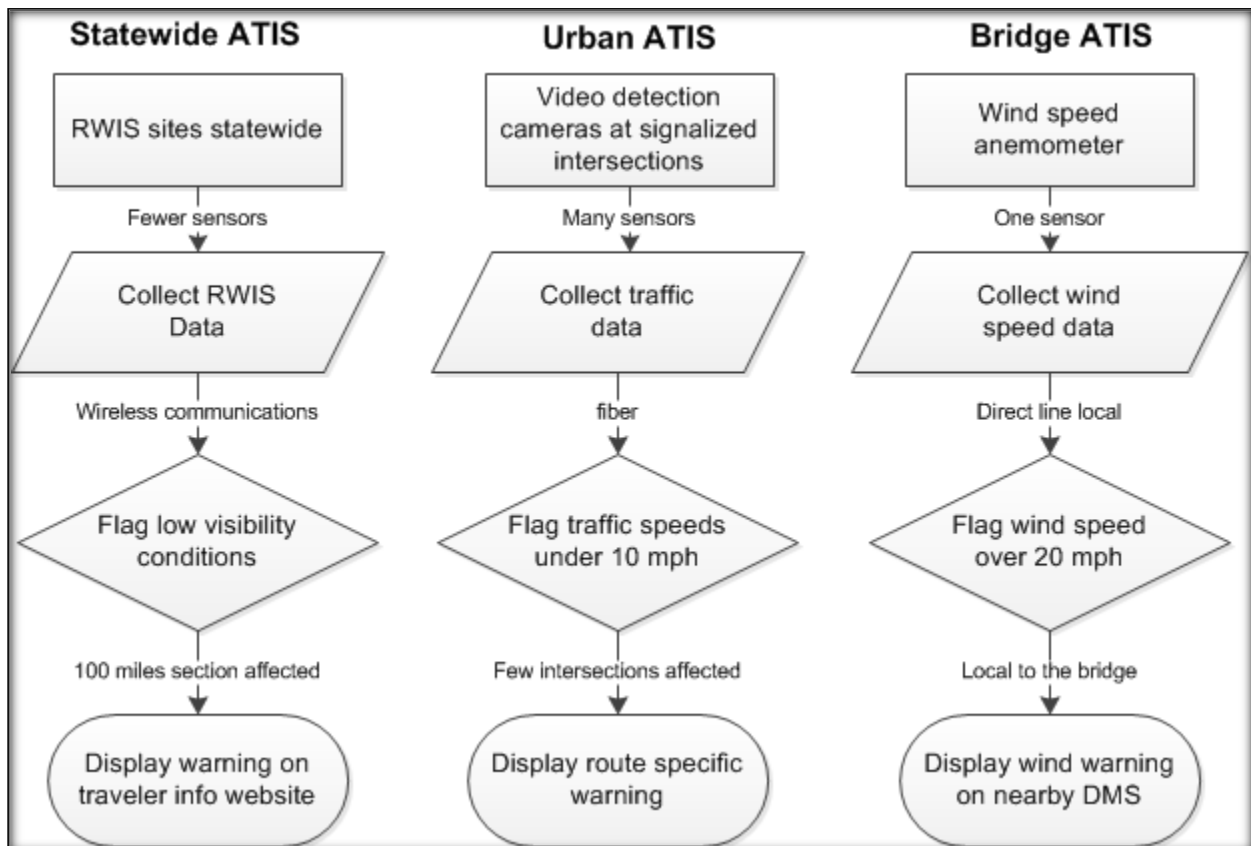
Statewide ATIS

RWIS sites statewide

Fewer sensors

Collect RWIS Data

Wireless communications

Flag low visibility conditions

100 miles section affected

Display warning on traveler info website

Urban ATIS

Video detection cameras at signalized intersections

Many sensors

Collect traffic data

fiber

Flag traffic speeds under 10 mph

Few intersections affected

Display route specific warning

Bridge ATIS

Wind speed anemometer

One sensor

Collect wind speed data

Direct line local

Flag wind speed over 20 mph

Local to the bridge

Display wind warning on nearby DMS